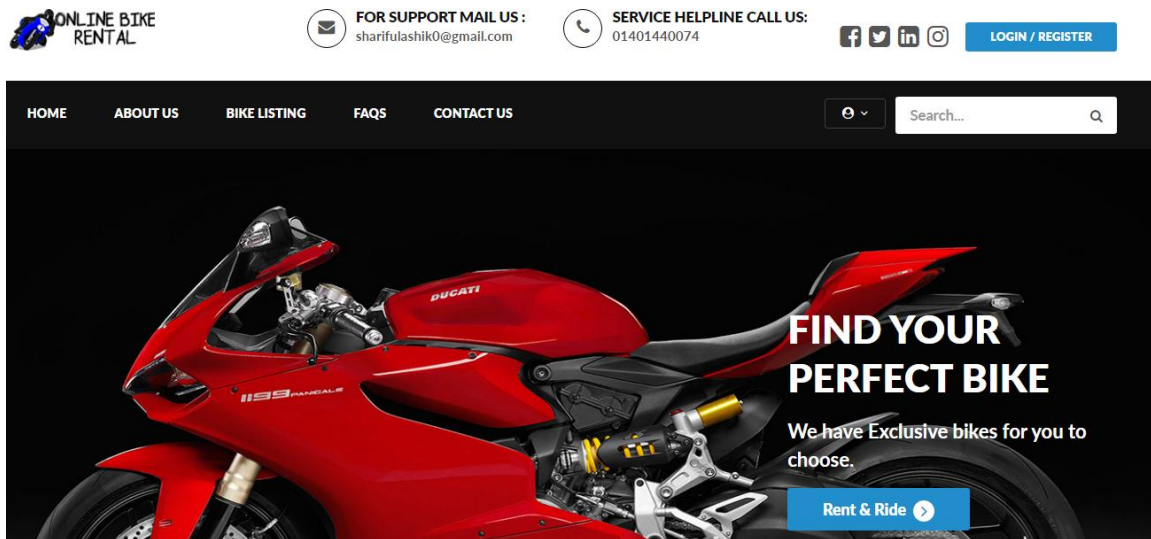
ONLINE BIKE RENTAL

FOR SUPPORT MAIL US :
sharifulashik0@gmail.com

SERVICE HELPLINE CALL US:
01401440074

LOGIN / REGISTER

HOME ABOUT US BIKE LISTING FAQS CONTACT US

Search...

DUCATI

1199 PANIGALE

FIND YOUR PERFECT BIKE

We have Exclusive bikes for you to choose.

Rent & Ride